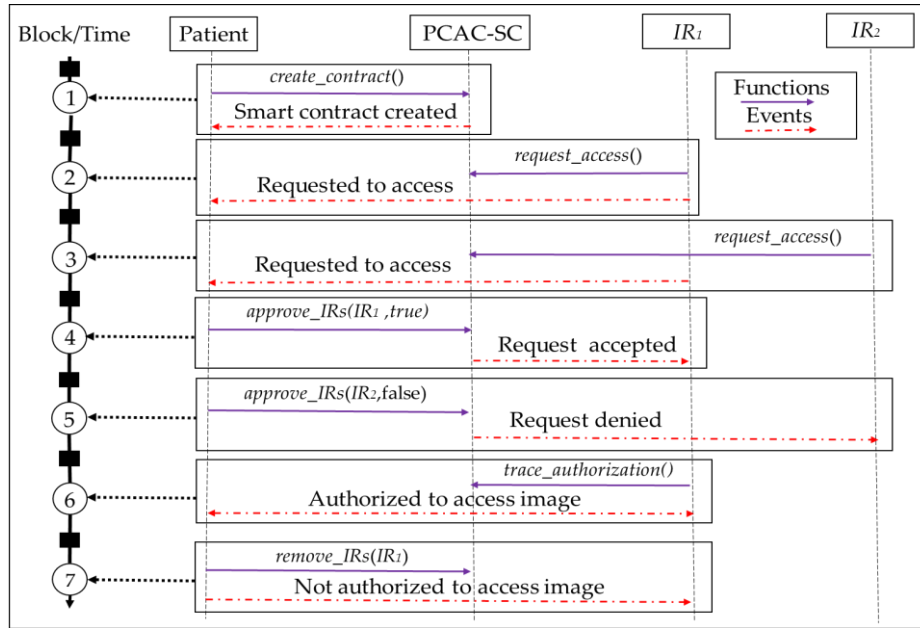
Block/Time

Patient

PCAC-SC

$IR_1$

$IR_2$

Functions

Events

1

create_contract()

Smart contract created

2

request_access()

Requested to access

3

request_access()

Requested to access

4

approve_IRs($IR_1$ ,true)

Request accepted

5

approve_IRs($IR_2$,false)

Request denied

6

trace_authorization()

Authorized to access image

7

remove_IRs($IR_1$)

Not authorized to access image